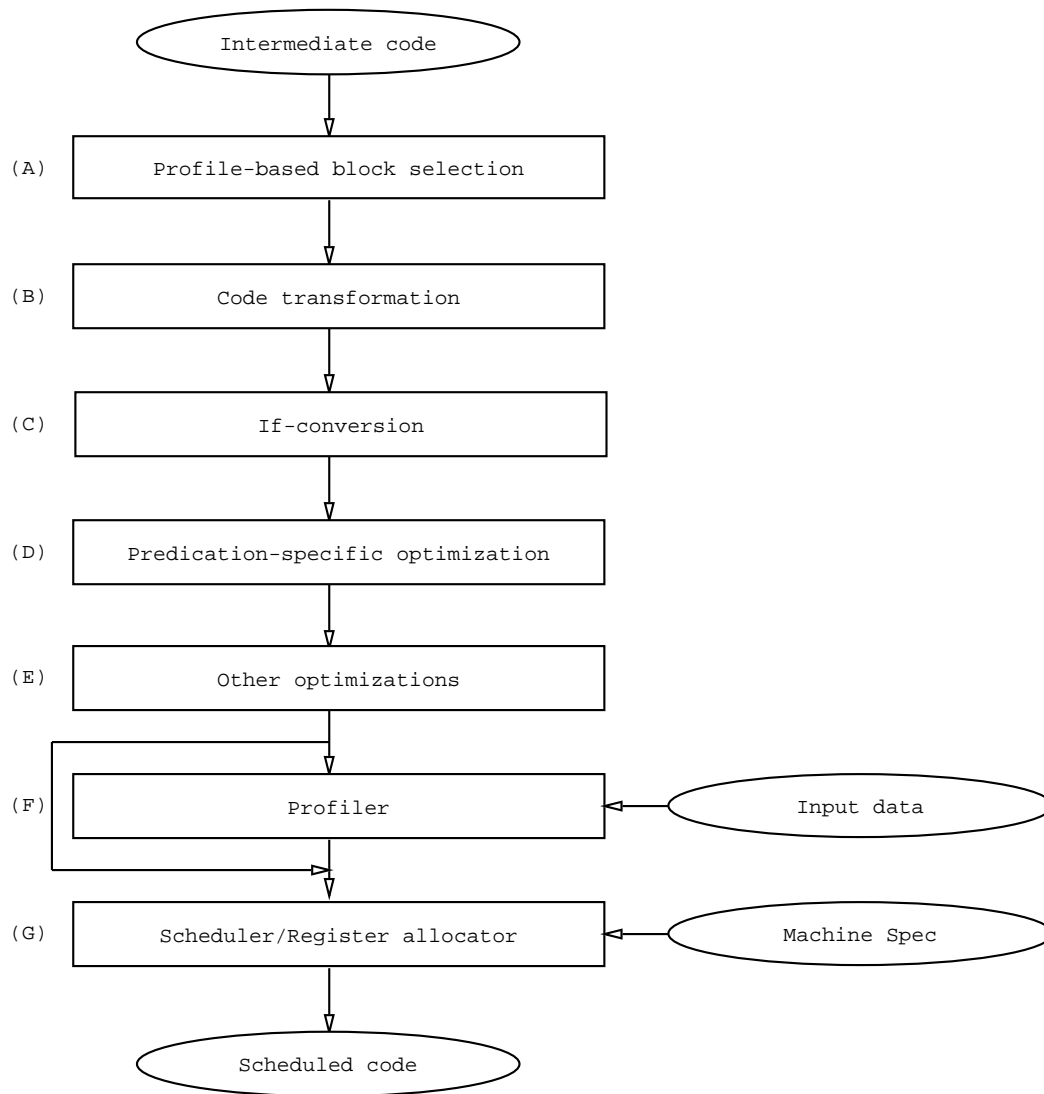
Intermediate code

(A) Profile-based block selection

(B) Code transformation

(C) If-conversion

(D) Predication-specific optimization

(E) Other optimizations

(F) Profiler

Input data

(G) Scheduler/Register allocator

Machine Spec

Scheduled code